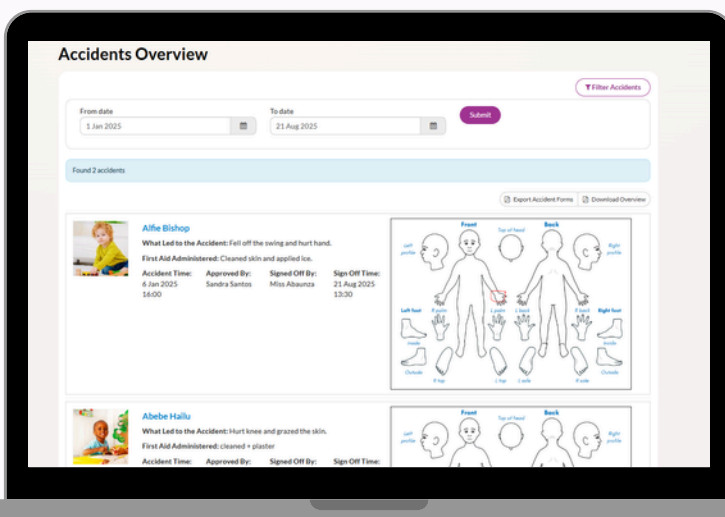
Accidents Overview

Filter Accidents

From date
1 Jan 2025

To date
21 Aug 2025

Submit

Found 2 accidents

Export Accident Forms
Download Overview

Alfie Bishop
What Led to the Accident: Fell off the swing and hurt hand.
First Aid Administered: Cleaned skin and applied ice.

| Accident Time: | Approved By: | Signed Off By: | Sign Off Time: |
|---|---|---|---|
| 6 Jan 2025 16:00 | Sandra Santos | Miss Abaunza | 21 Aug 2025 13:30 |

Front
Back
Top of head
Left profile
Right profile
Left foot
R palm
L palm
L back
R back
Right foot
Inside
Inside
Outside
R top
L top
L sole
R sole
Outside

Abebe Hailu
What Led to the Accident: Hurt knee and grazed the skin.
First Aid Administered: cleaned + plaster

Accident Time:
Approved By:
Signed Off By:
Sign Off Time:

Front
Back
Top of head
Left profile
Right profile